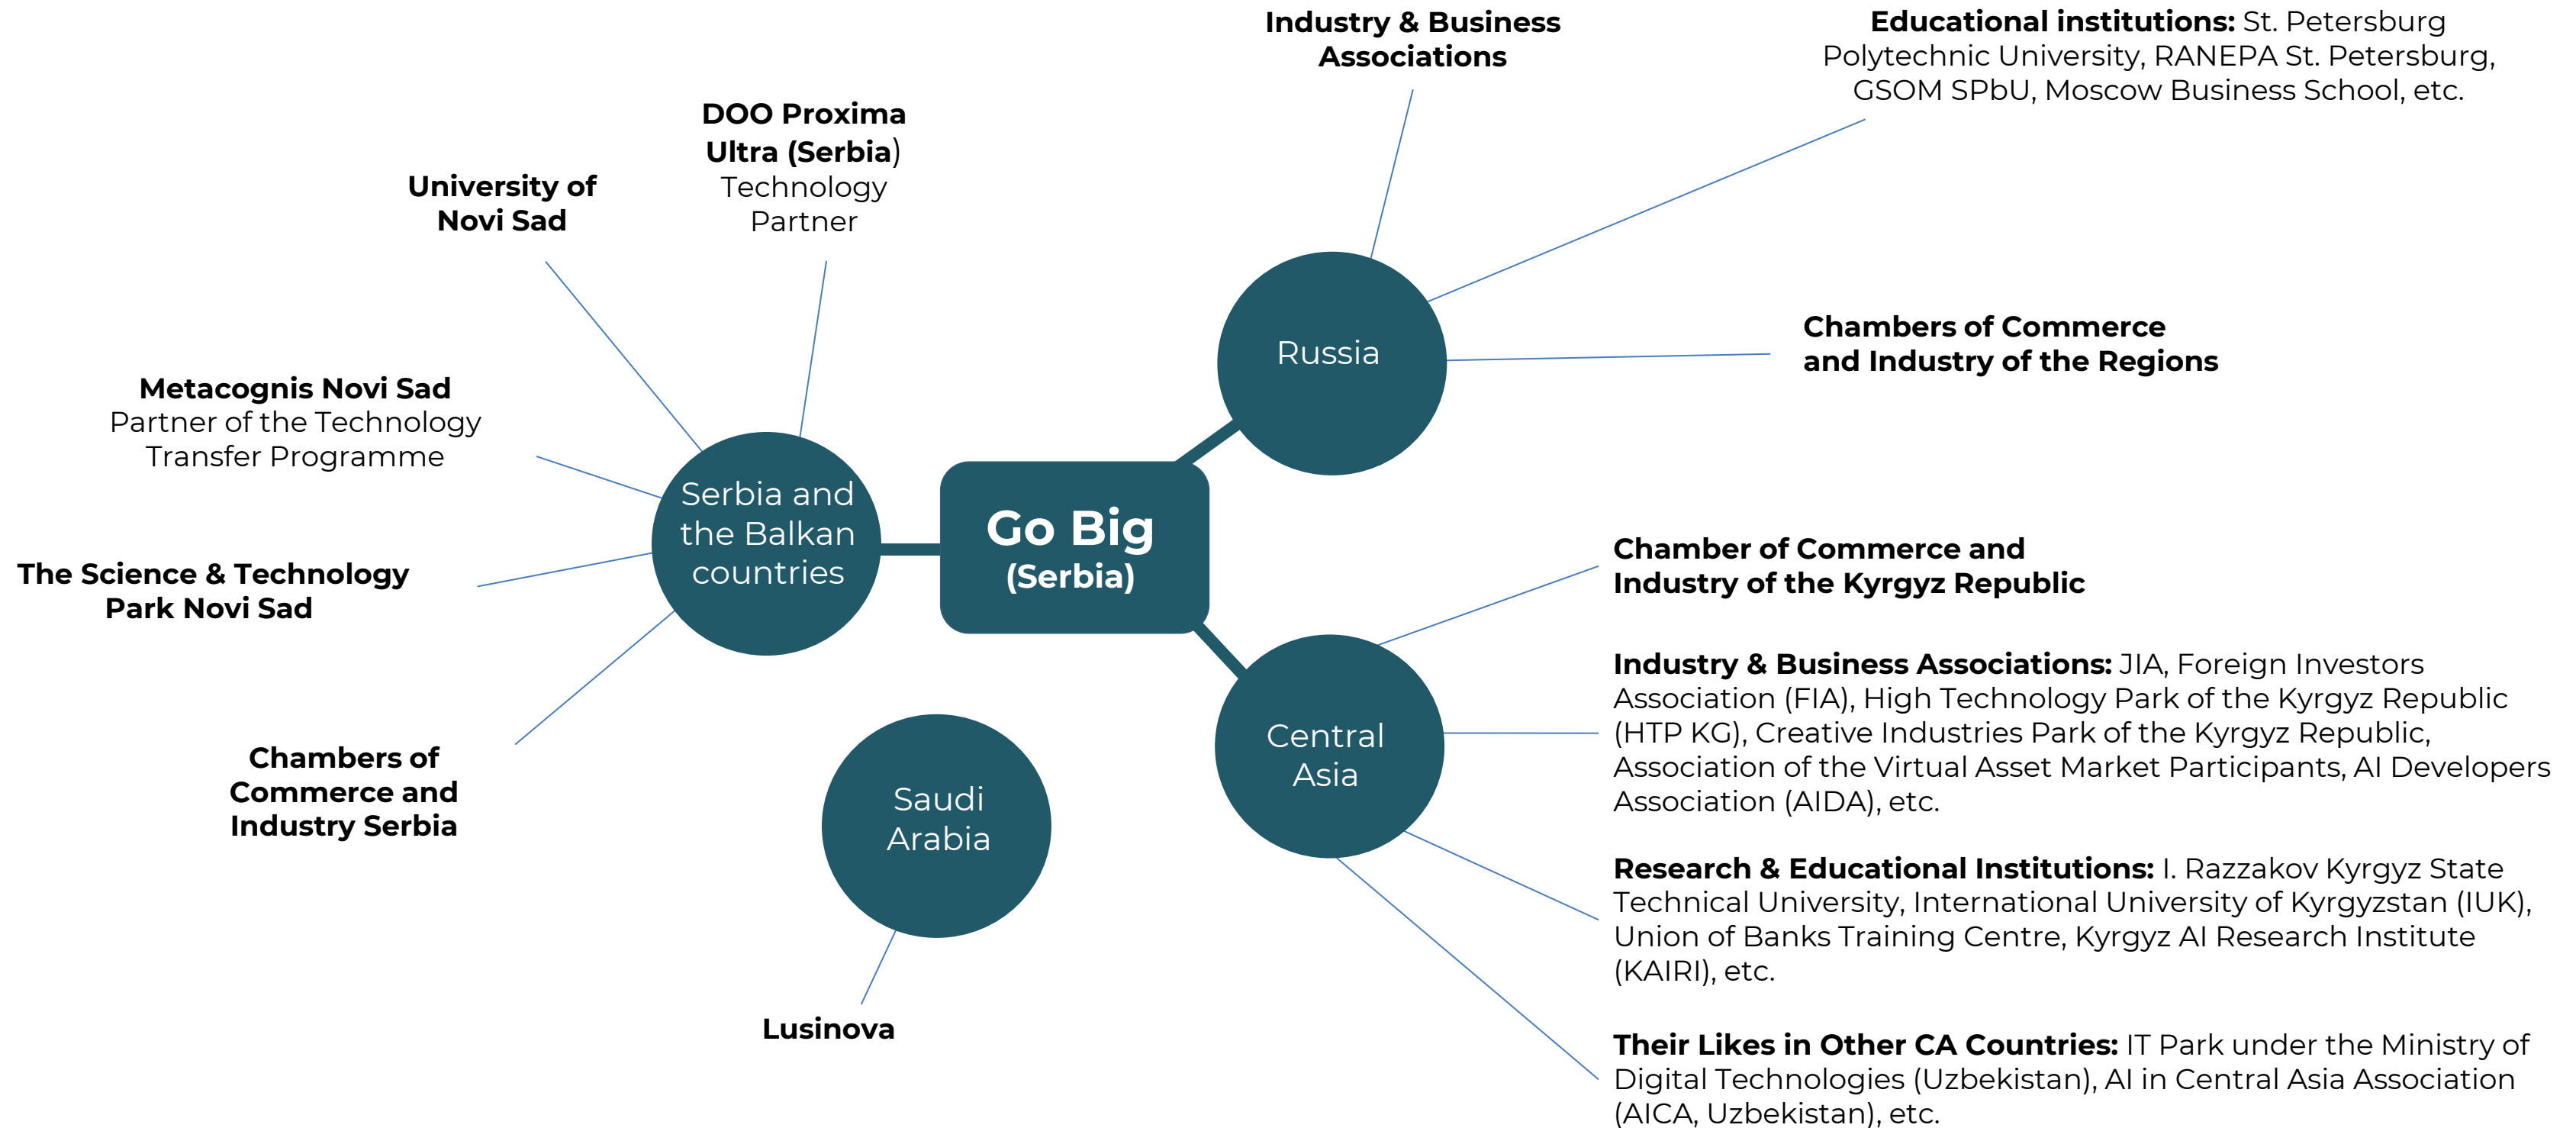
Go Big
(Serbia)

Serbia and the Balkan countries

University of Novi Sad

DOO Proxima Ultra (Serbia) Technology Partner

Metacognis Novi Sad Partner of the Technology Transfer Programme

The Science & Technology Park Novi Sad

Chambers of Commerce and Industry Serbia

Saudi Arabia

Lusinova

Russia

Industry & Business Associations

Educational institutions: St. Petersburg Polytechnic University, RANEPA St. Petersburg, GSOM SPbU, Moscow Business School, etc.

Chambers of Commerce and Industry of the Regions

Central Asia

Chamber of Commerce and Industry of the Kyrgyz Republic

Industry & Business Associations: JIA, Foreign Investors Association (FIA), High Technology Park of the Kyrgyz Republic (HTP KG), Creative Industries Park of the Kyrgyz Republic, Association of the Virtual Asset Market Participants, AI Developers Association (AIDA), etc.

Research & Educational Institutions: I. Razzakov Kyrgyz State Technical University, International University of Kyrgyzstan (IUK), Union of Banks Training Centre, Kyrgyz AI Research Institute (KAIRI), etc.

Their Likes in Other CA Countries: IT Park under the Ministry of Digital Technologies (Uzbekistan), AI in Central Asia Association (AICA, Uzbekistan), etc.